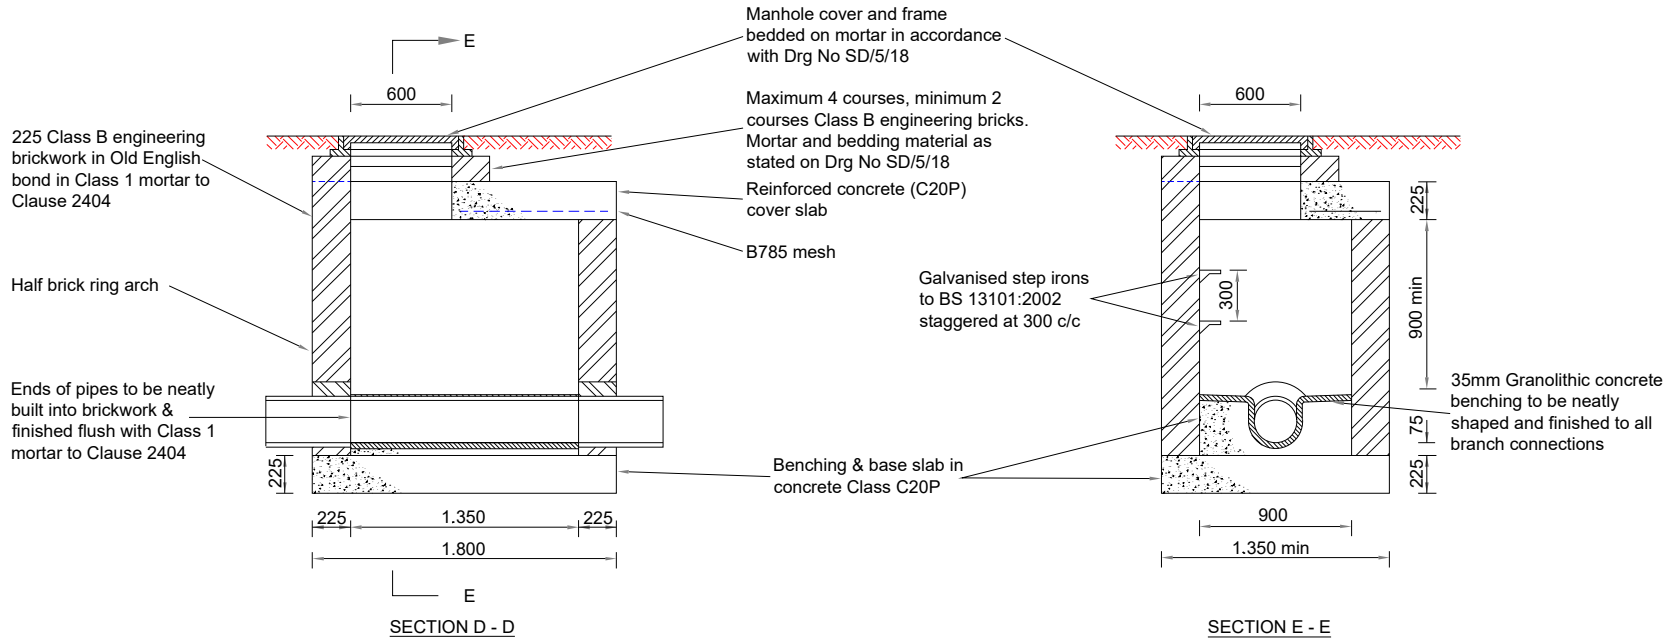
E

600

Manhole cover and frame bedded on mortar in accordance with Drg No SD/5/18

Maximum 4 courses, minimum 2 courses Class B engineering bricks. Mortar and bedding material as stated on Drg No SD/5/18

225 Class B engineering brickwork in Old English bond in Class 1 mortar to Clause 2404

Reinforced concrete (C20P) cover slab

B785 mesh

Half brick ring arch

Ends of pipes to be neatly built into brickwork & finished flush with Class 1 mortar to Clause 2404

225

225 1.350 225

1.800

E

SECTION D - D

600

225

Galvanised step irons to BS 13101:2002 staggered at 300 c/c

300

900 min

35mm Granolithic concrete benching to be neatly shaped and finished to all branch connections

75

Benching & base slab in concrete Class C20P

225

900

1.350 min

SECTION E - E